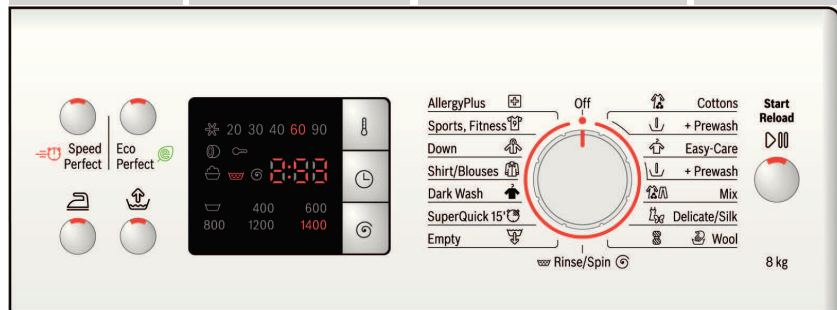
Speed Perfect

Eco Perfect

20 30 40 60 90

8:88

400 600
800 1200 1400

AllergyPlus
Sports, Fitness
Down
Shirt/Blouses
Dark Wash
SuperQuick 15'
Empty

Off

Cottons
+ Prewash
Easy-Care
+ Prewash
Mix
Delicate/Silk
Wool

Rinse/Spin

Start Reload

8 kg